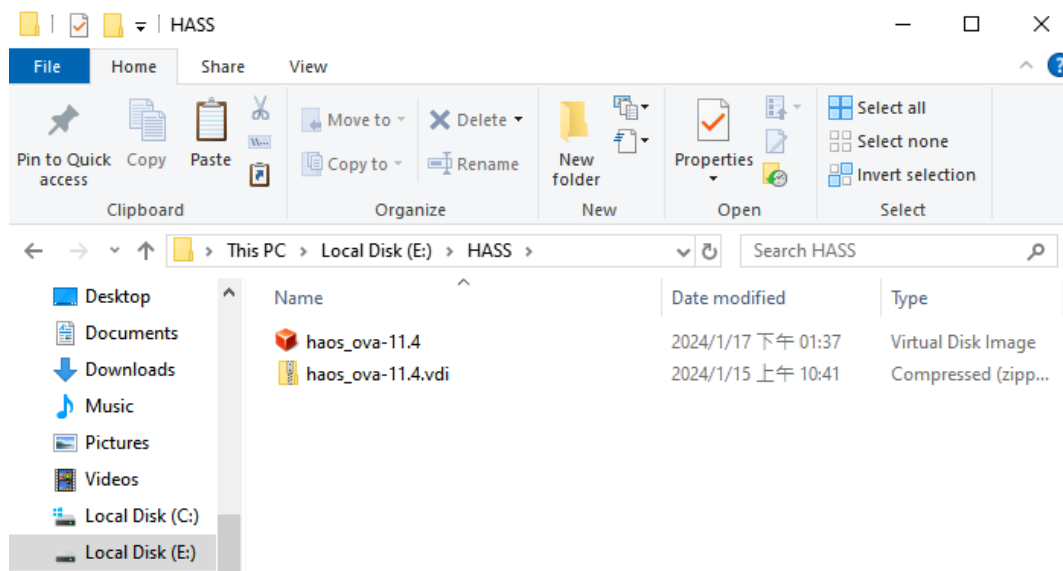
HASS

File Home Share View

Pin to Quick access Copy Paste
Clipboard

Move to Delete
Copy to Rename
Organize

New folder
New

Properties
Open

Select all
Select none
Invert selection
Select

This PC > Local Disk (E:) > HASS >

Search HASS

Desktop
Documents
Downloads
Music
Pictures
Videos
Local Disk (C:)
Local Disk (E:)

| Name | Date modified | Type |
|---|---|---|
| haos_ova-11.4 | 2024/1/17 下午 01:37 | Virtual Disk Image |
| haos_ova-11.4.vdi | 2024/1/15 上午 10:41 | Compressed (zipp... |